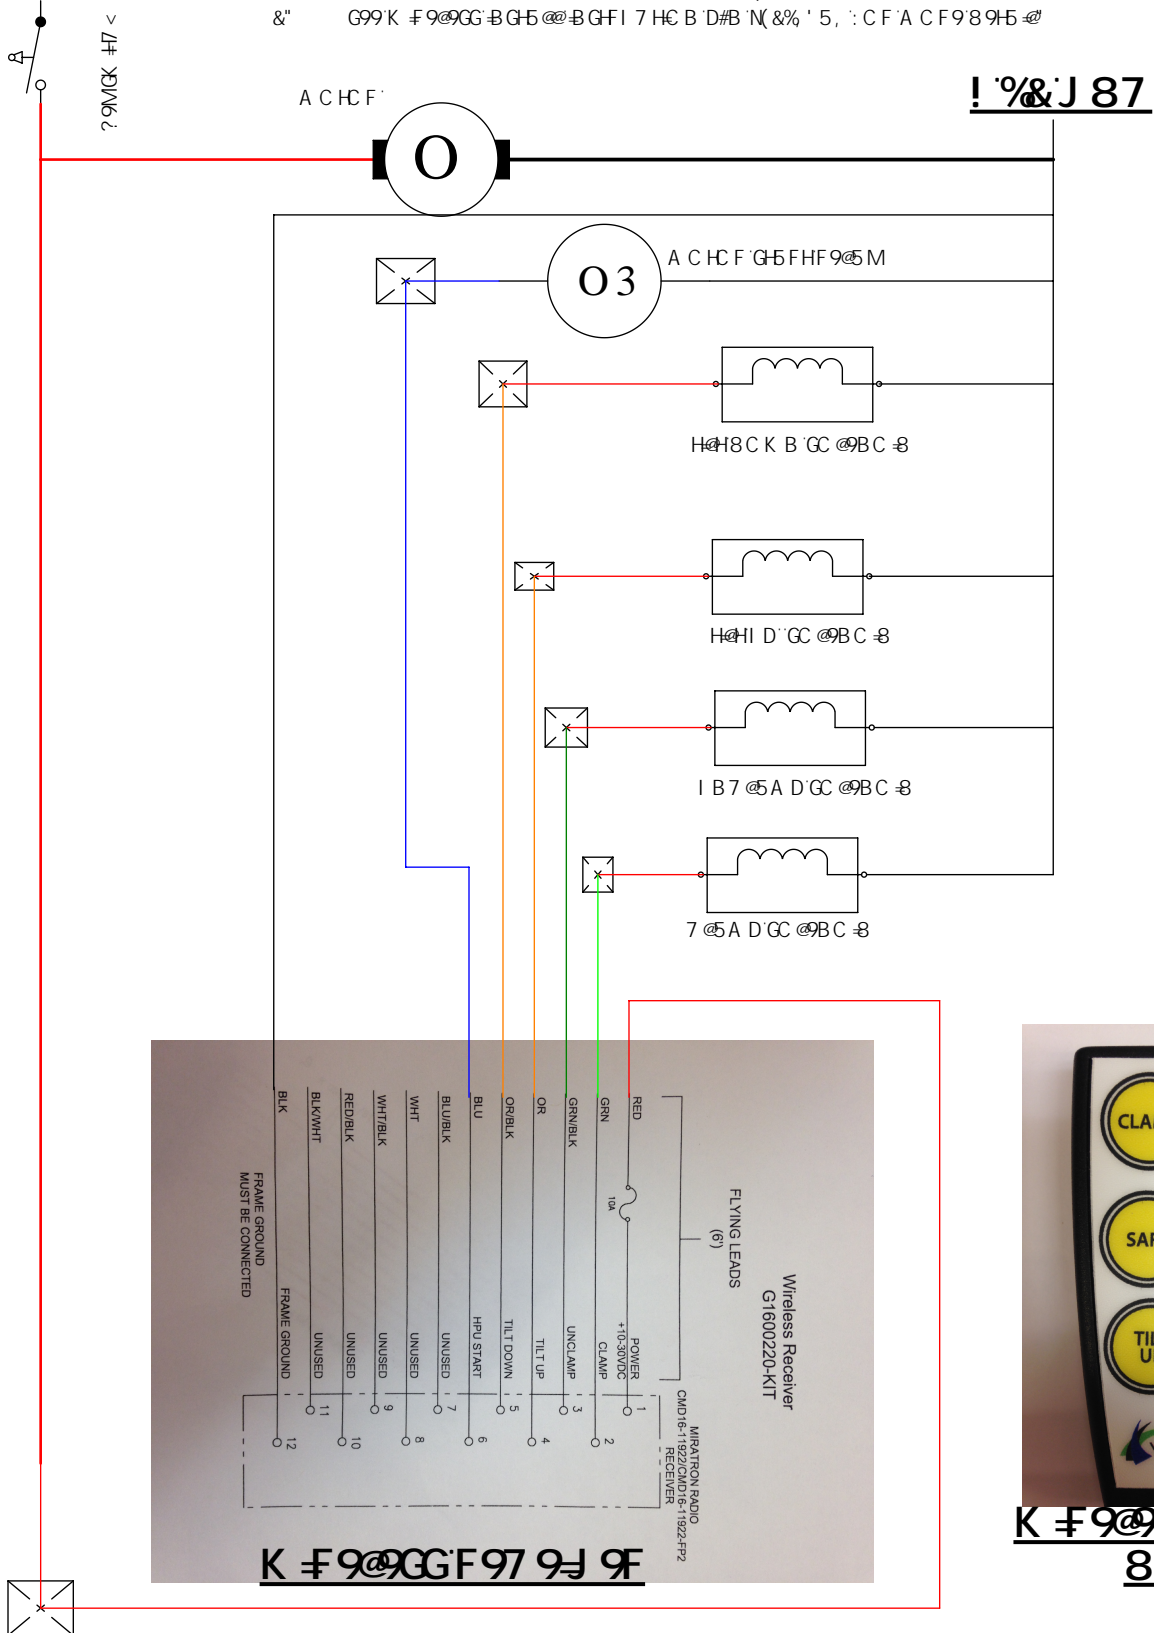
&" G99 K ‡F9@9GG ‡BGH5 @@‡BGHF I 7 HC B D#B N(&% '5, :C F A C F 9 8 9H5 ‡@

? 9MGK ‡H7 <

A C HC F

! %&J 87

O

A C HC F GH5 FH F9@5 M

O 3

H@H 8C K B GC @9BC ‡8

H@HI D GC @9BC ‡8

I B7 @5 A D GC @9BC ‡8

7 @5 A D GC @9BC ‡8

BLK
BLK/WHT
RED/BLK
WHT/BLK
WHT
BLU/BLK
BLU
OR/BLK
OR
GRN/BLK
GRN
RED

10A

FLYING LEADS (6')

Wireless Receiver G1600220-KIT

FRAME GROUND MUST BE CONNECTED

FRAME GROUND
UNUSED
UNUSED
UNUSED
UNUSED
UNUSED
HPU START
TILT DOWN
TILT UP
UNCLAMP
CLAMP
POWER +10-30VDC

12 11 10 9 8 7 6 5 4 3 2 1

MIRATRON RADIO CMD16-11922/CMD16-11922-FP2 RECEIVER

K ‡F9@9GG F97 9‡J 9F

CLA
SAF
TI U

K ‡F9@
8